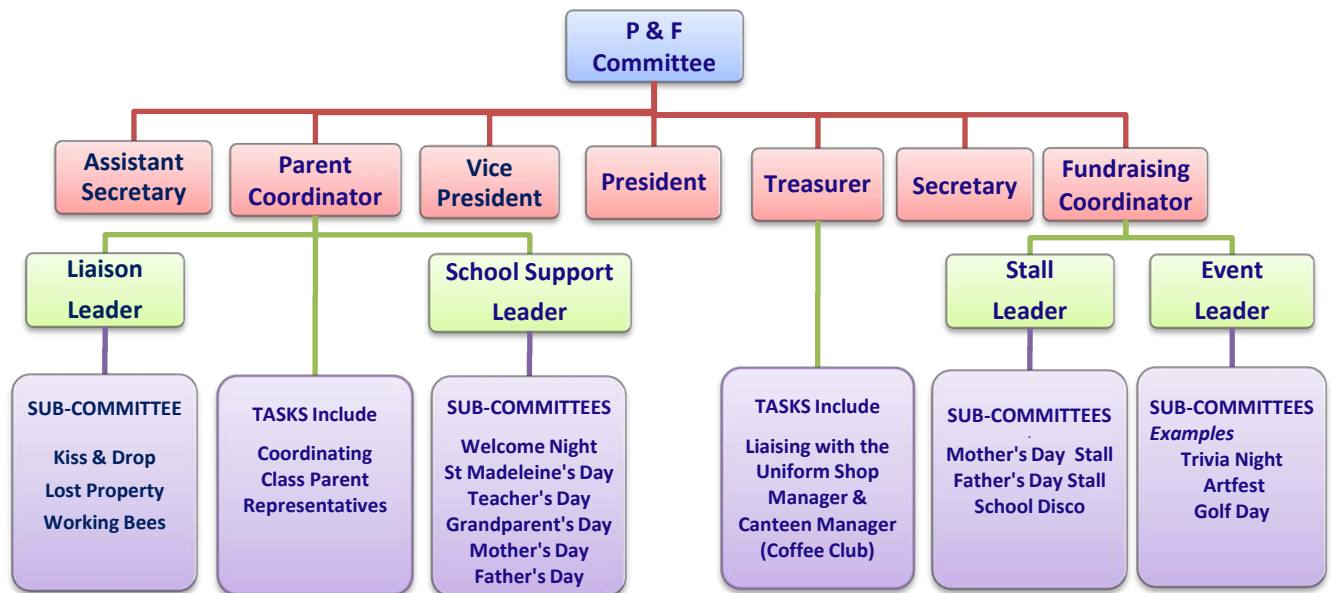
P & F Committee

Assistant Secretary

Parent Coordinator

Vice President

President

Treasurer

Secretary

Fundraising Coordinator

Liaison Leader

School Support Leader

Stall Leader

Event Leader

SUB-COMMITTEE

Kiss & Drop
Lost Property
Working Bees

TASKS Include

Coordinating Class Parent Representatives

SUB-COMMITTEES

Welcome Night
St Madeleine's Day
Teacher's Day
Grandparent's Day
Mother's Day
Father's Day

TASKS Include

Liaising with the Uniform Shop Manager & Canteen Manager (Coffee Club)

SUB-COMMITTEES

Mother's Day Stall
Father's Day Stall
School Disco

SUB-COMMITTEES
*Examples*
Trivia Night
Artfest
Golf Day